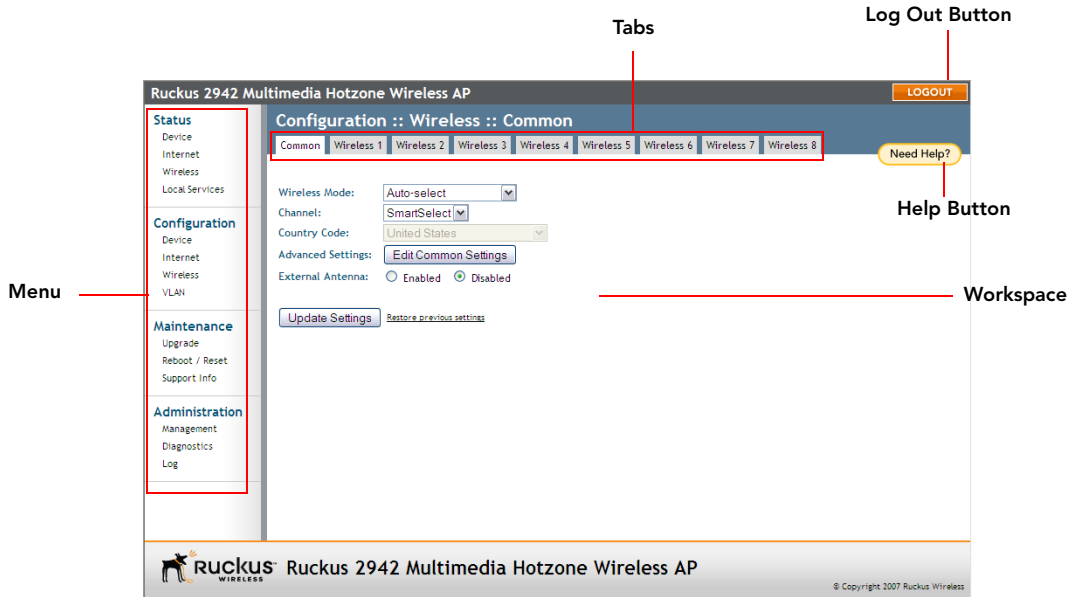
Tabs

Log Out Button

Ruckus 2942 Multimedia Hotzone Wireless AP

LOGOUT

Status
Device
Internet
Wireless
Local Services

Configuration
Device
Internet
Wireless
VLAN

Maintenance
Upgrade
Reboot / Reset
Support Info

Administration
Management
Diagnostics
Log

Configuration :: Wireless :: Common

Common | Wireless 1 | Wireless 2 | Wireless 3 | Wireless 4 | Wireless 5 | Wireless 6 | Wireless 7 | Wireless 8

Need Help?

Help Button

Wireless Mode: Auto-select
Channel: SmartSelect
Country Code: United States
Advanced Settings: Edit Common Settings
External Antenna: Enabled Disabled

Menu

Workspace

Update Settings Restore previous settings

Ruckus WIRELESS Ruckus 2942 Multimedia Hotzone Wireless AP

© Copyright 2007 Ruckus Wireless